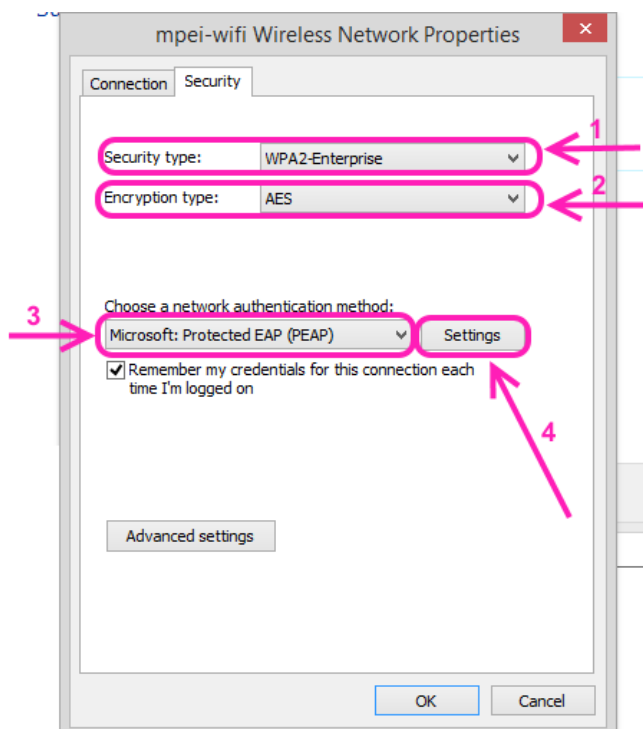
mpei-wifi Wireless Network Properties

Connection Security

Security type: WPA2-Enterprise

1

Encryption type: AES

2

Choose a network authentication method:

3

Microsoft: Protected EAP (PEAP) Settings

Remember my credentials for this connection each time I'm logged on

4

Advanced settings

OK Cancel